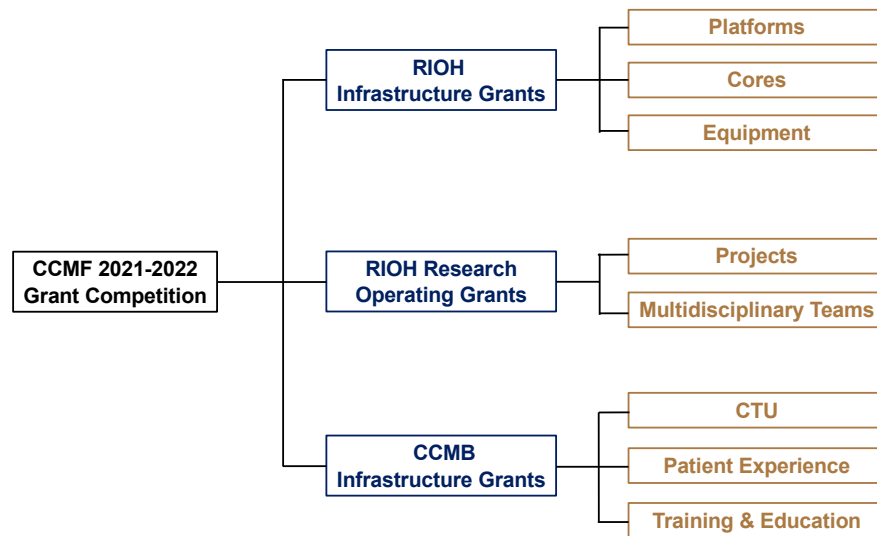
CCMF 2021-2022 Grant Competition

RIOH Infrastructure Grants

Platforms

Cores

Equipment

RIOH Research Operating Grants

Projects

Multidisciplinary Teams

CCMB Infrastructure Grants

CTU

Patient Experience

Training & Education